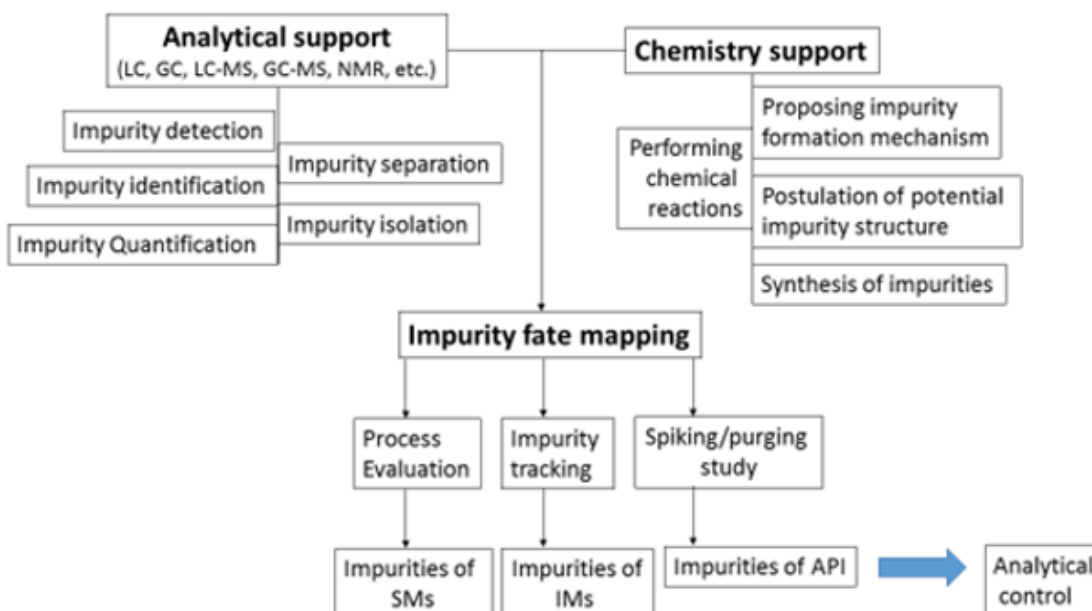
Analytical support
(LC, GC, LC-MS, GC-MS, NMR, etc.)

Impurity detection

Impurity identification

Impurity Quantification

Impurity separation

Impurity isolation

Chemistry support

Performing chemical reactions

Proposing impurity formation mechanism

Postulation of potential impurity structure

Synthesis of impurities

Impurity fate mapping

Process Evaluation

Impurity tracking

Spiking/purging study

Impurities of SMs

Impurities of IMs

Impurities of API

Analytical control